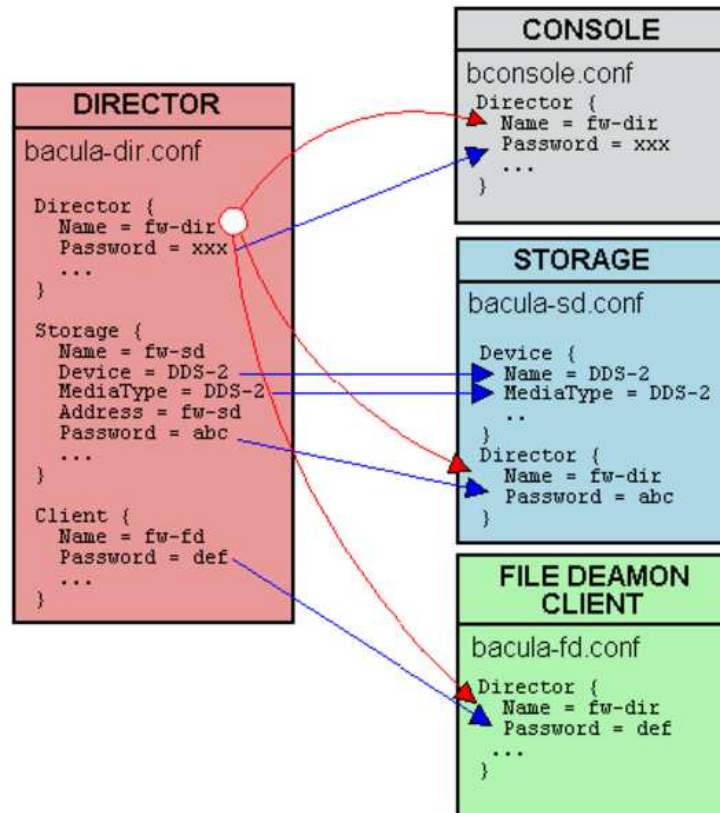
DIRECTOR

bacula-dir.conf

Director {
Name = fw-dir
Password = xxx
...
}

Storage {
Name = fw-sd
Device = DDS-2
MediaType = DDS-2
Address = fw-sd
Password = abc
...
}

Client {
Name = fw-fd
Password = def
...
}

CONSOLE

bconsole.conf

Director {
Name = fw-dir
Password = xxx
...
}

STORAGE

bacula-sd.conf

Device {
Name = DDS-2
MediaType = DDS-2
..
}
Director {
Name = fw-dir
Password = abc
}

FILE DEAMON CLIENT

bacula-fd.conf

Director {
Name = fw-dir
Password = def
...
}